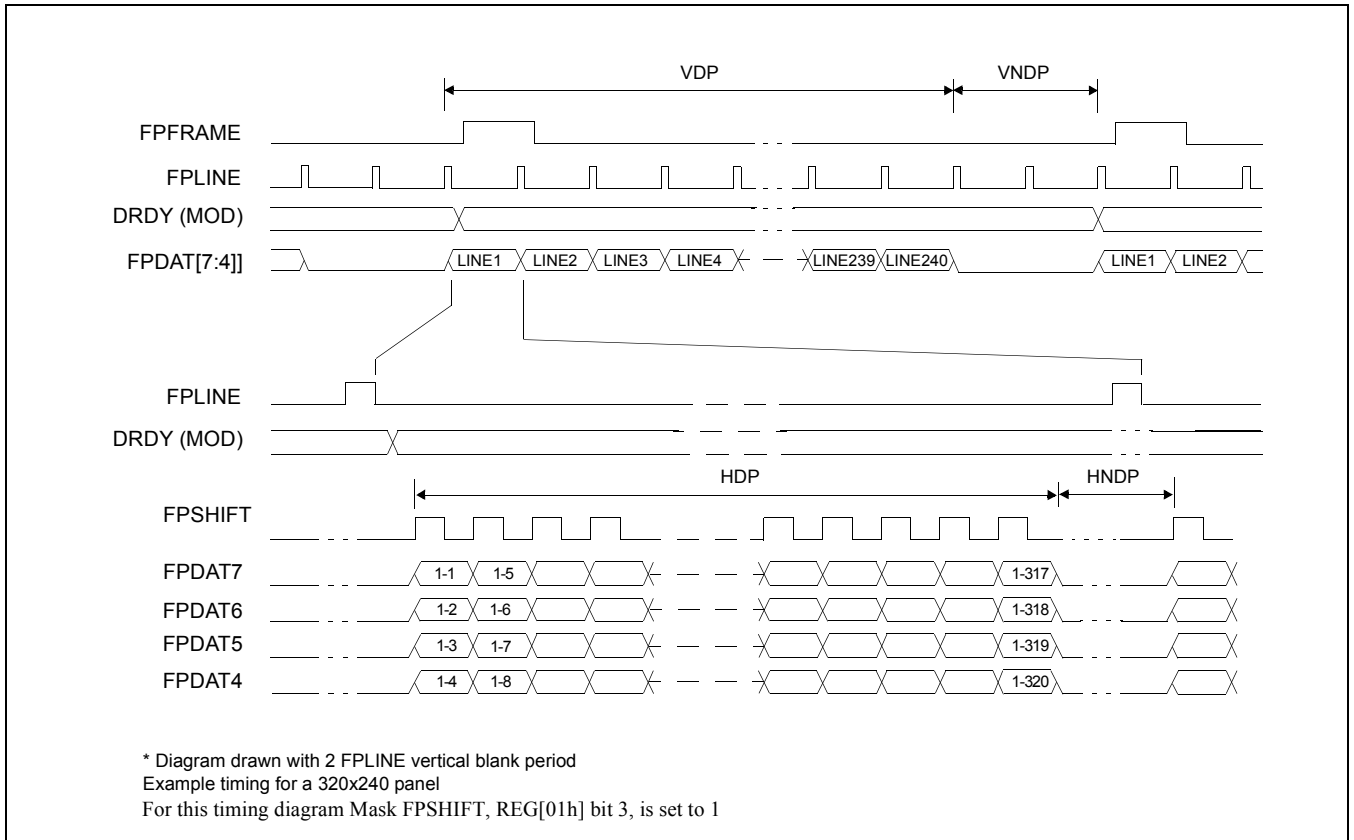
VDP
VNDP
FPFRAME
FPLINE
DRDY (MOD)
FPDAT[7:4]]
LINE1
LINE2
LINE3
LINE4
LINE239
LINE240
LINE1
LINE2
FPLINE
DRDY (MOD)
HDP
HNDP
FPSHIFT
FPDAT7
1-1
1-5
1-317
FPDAT6
1-2
1-6
1-318
FPDAT5
1-3
1-7
1-319
FPDAT4
1-4
1-8
1-320

* Diagram drawn with 2 FPLINE vertical blank period
Example timing for a 320x240 panel
For this timing diagram Mask FPSHIFT, REG[01h] bit 3, is set to 1